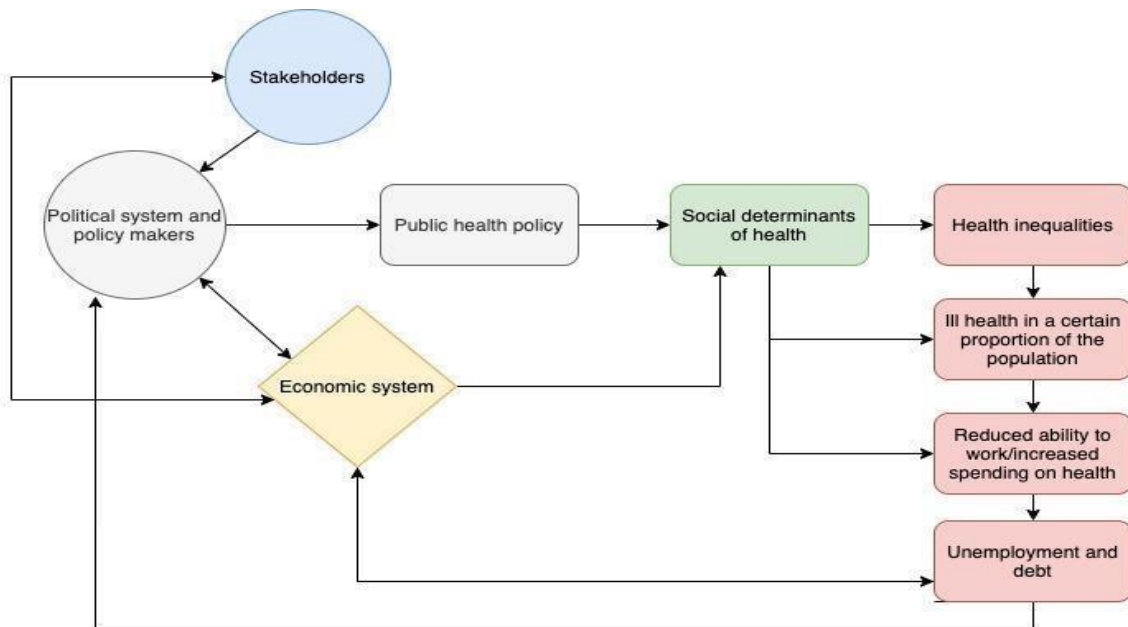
Stakeholders

Political system and policy makers

Public health policy

Social determinants of health

Health inequalities

Ill health in a certain proportion of the population

Economic system

Reduced ability to work/increased spending on health

Unemployment and debt